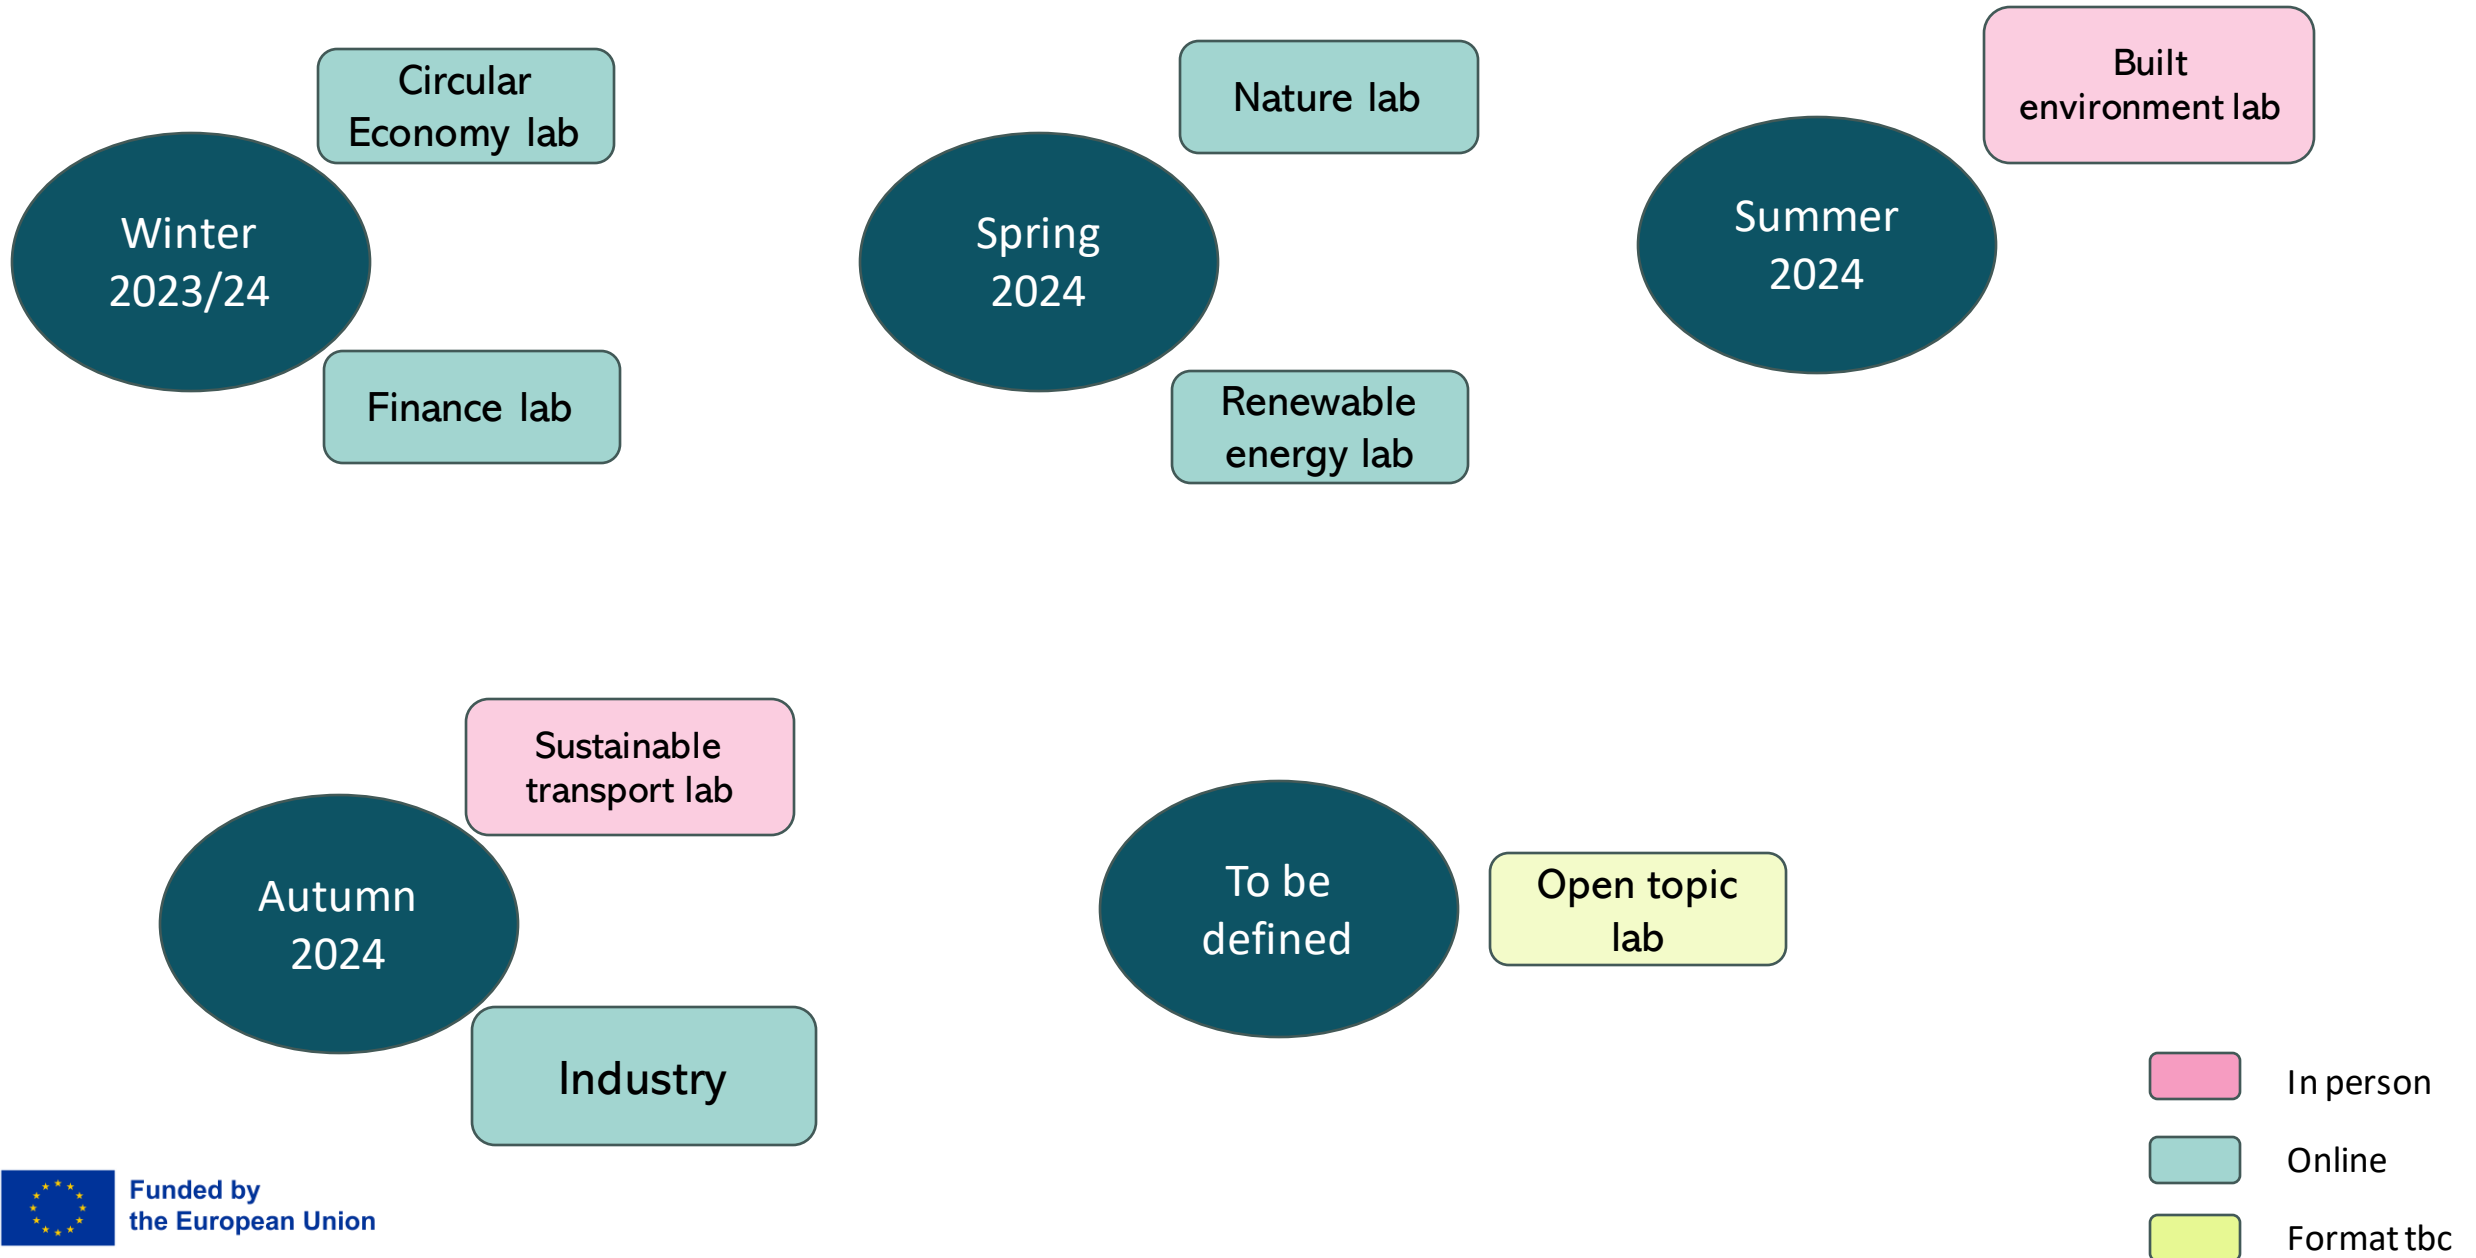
Circular Economy lab

Winter 2023/24

Finance lab

Nature lab

Spring 2024

Renewable energy lab

Built environment lab

Summer 2024

Sustainable transport lab

Autumn 2024

Industry

To be defined

Open topic lab

In person

Online

Format tbc

Funded by the European Union